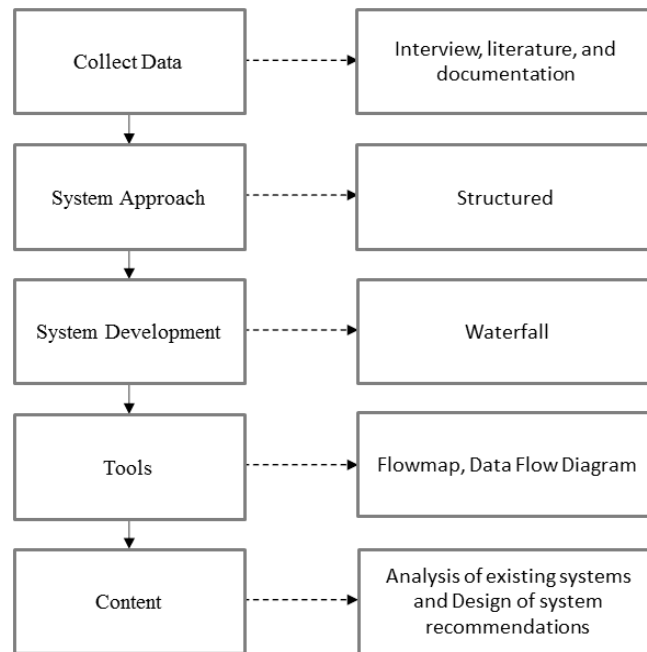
Collect Data

Interview, literature, and documentation

System Approach

Structured

System Development

Waterfall

Tools

Flowmap, Data Flow Diagram

Content

Analysis of existing systems and Design of system recommendations